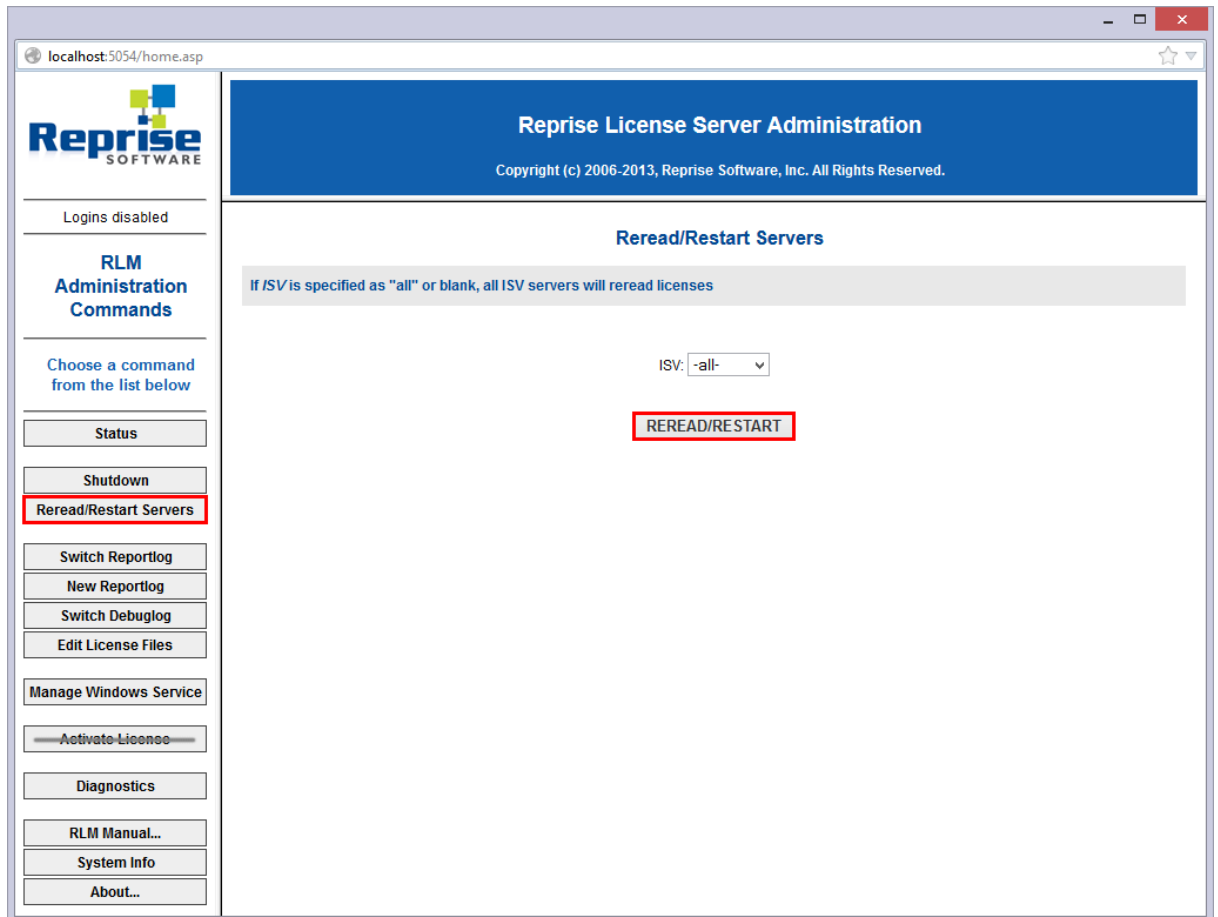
localhost:5054/home.asp

Reprise SOFTWARE

Logins disabled

RLM Administration Commands

Choose a command from the list below

Status

Shutdown

Reread/Restart Servers

Switch Reportlog

New Reportlog

Switch Debuglog

Edit License Files

Manage Windows Service

Activate License

Diagnostics

RLM Manual...

System Info

About...

Reprise License Server Administration

Copyright (c) 2006-2013, Reprise Software, Inc. All Rights Reserved.

Reread/Restart Servers

If ISV is specified as "all" or blank, all ISV servers will reread licenses

ISV: -all-

REREAD/RESTART